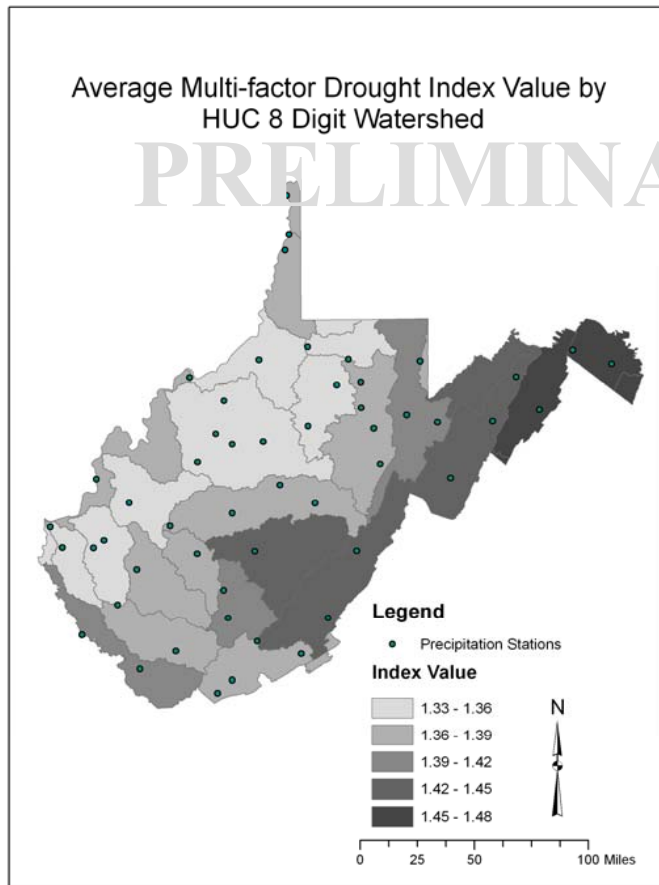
Average Multi-factor Drought Index Value by HUC 8 Digit Watershed

PRELIMINA

Legend

Precipitation Stations

Index Value

1.33 - 1.36

1.36 - 1.39

1.39 - 1.42

1.42 - 1.45

1.45 - 1.48

N

0 25 50 100 Miles